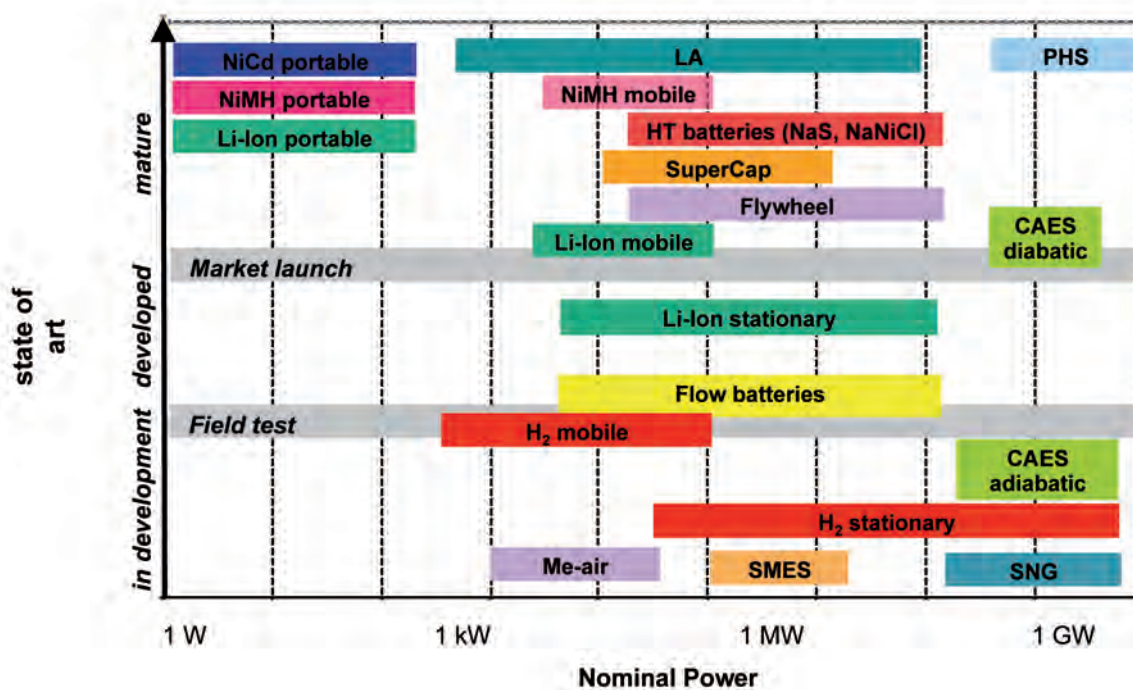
NiCd portable
LA
PHS
NiMH portable
NiMH mobile
Li-Ion portable
HT batteries (NaS, NaNiCl)
SuperCap
Flywheel
CAES diabatic
Li-Ion mobile
Market launch
Li-Ion stationary
Flow batteries
Field test
$H_2$ mobile
CAES adiabatic
$H_2$ stationary
Me-air
SMES
SNG

mature
developed
in development

state of art

1 W
1 kW
1 MW
1 GW

Nominal Power